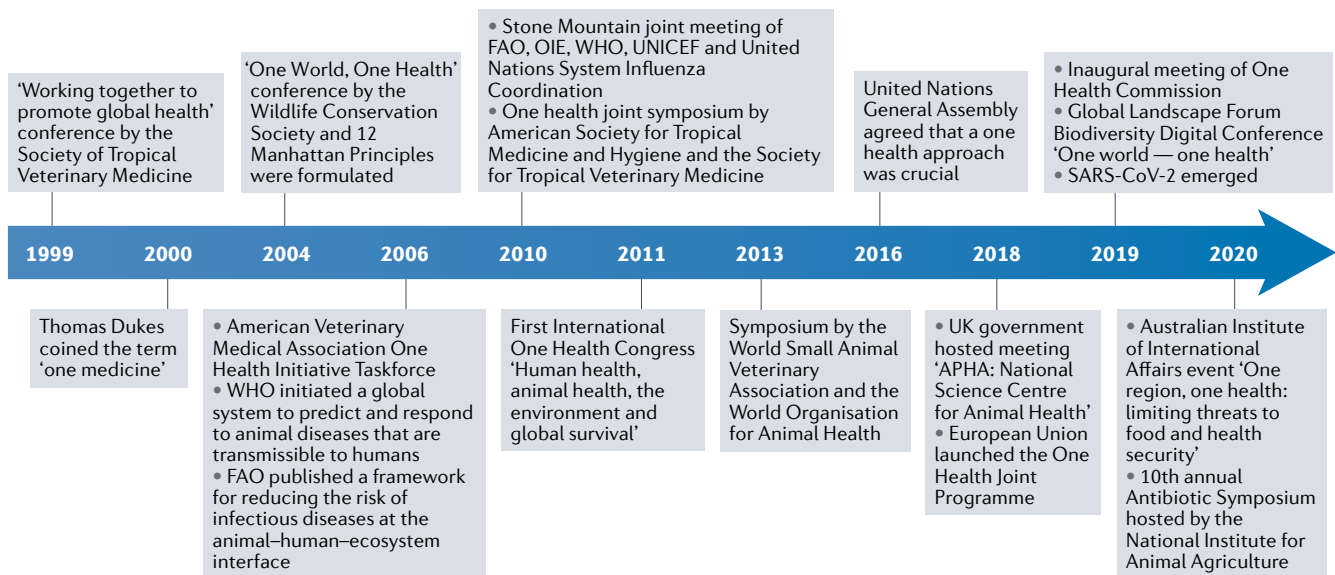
'Working together to promote global health' conference by the Society of Tropical Veterinary Medicine

'One World, One Health' conference by the Wildlife Conservation Society and 12 Manhattan Principles were formulated

• Stone Mountain joint meeting of FAO, OIE, WHO, UNICEF and United Nations System Influenza Coordination
• One health joint symposium by American Society for Tropical Medicine and Hygiene and the Society for Tropical Veterinary Medicine

United Nations General Assembly agreed that a one health approach was crucial

• Inaugural meeting of One Health Commission
• Global Landscape Forum Biodiversity Digital Conference 'One world — one health'
• SARS-CoV-2 emerged

1999 2000 2004 2006 2010 2011 2013 2016 2018 2019 2020

Thomas Dukes coined the term 'one medicine'

• American Veterinary Medical Association One Health Initiative Taskforce
• WHO initiated a global system to predict and respond to animal diseases that are transmissible to humans
• FAO published a framework for reducing the risk of infectious diseases at the animal–human–ecosystem interface

First International One Health Congress 'Human health, animal health, the environment and global survival'

Symposium by the World Small Animal Veterinary Association and the World Organisation for Animal Health

• UK government hosted meeting 'APHA: National Science Centre for Animal Health'
• European Union launched the One Health Joint Programme

• Australian Institute of International Affairs event 'One region, one health: limiting threats to food and health security'
• 10th annual Antibiotic Symposium hosted by the National Institute for Animal Agriculture